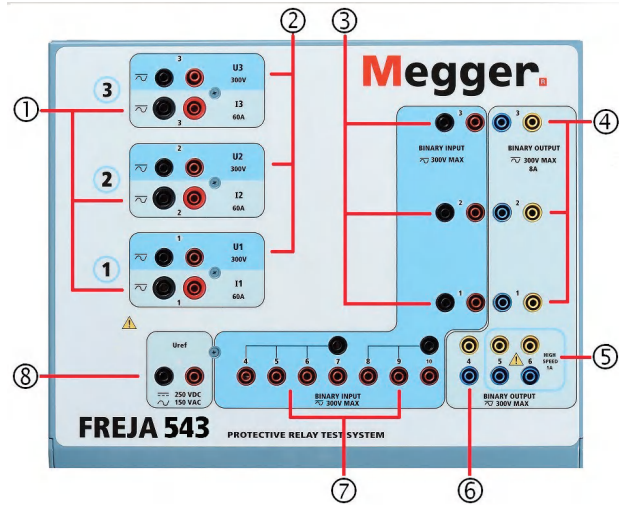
①
②
③
④
⑤
⑥
⑦
⑧

Megger

3
3
U3
300V
I3
60A
3

2
2
U2
300V
I2
60A
2

1
1
U1
300V
I1
60A
1

3
2
1
BINARY INPUT
300V MAX

3
2
1
BINARY OUTPUT
300V MAX
8A

Uref
250 VDC
150 VAC

4
5
6
7
8
9
10
BINARY INPUT
300V MAX

4
5
6
HIGH SPEED 5A
BINARY OUTPUT
300V MAX

FREJA 543
PROTECTIVE RELAY TEST SYSTEM